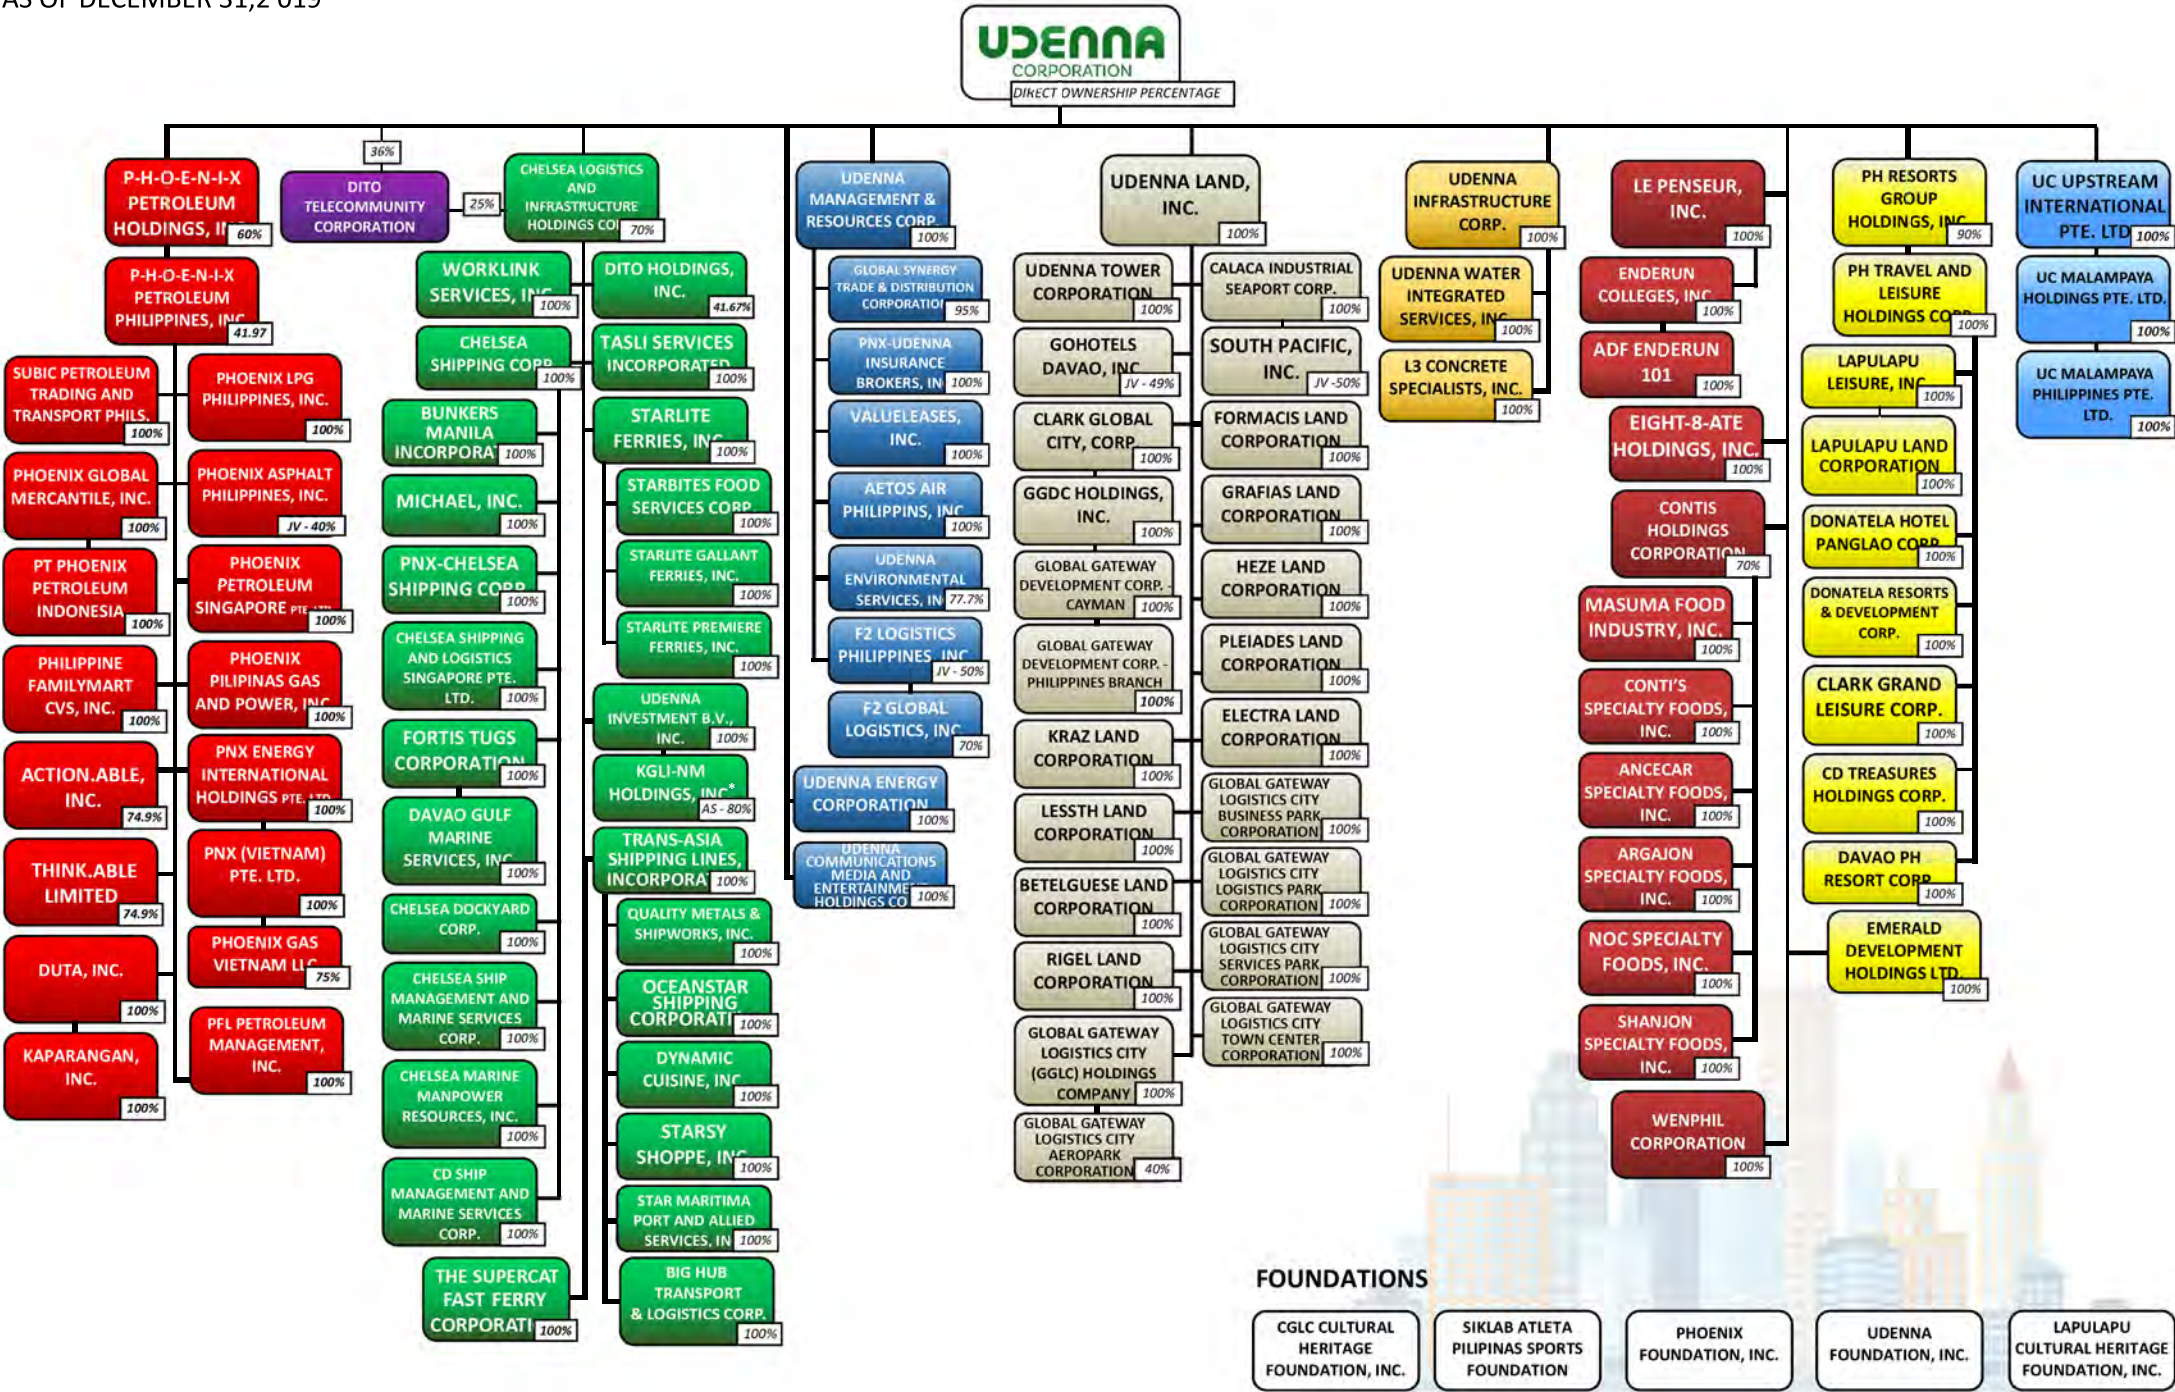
AS OF DECEMBER 31, 2019

UDENNA CORPORATION
DIRECT OWNERSHIP PERCENTAGE

36%

P-H-O-E-N-I-X PETROLEUM HOLDINGS, IN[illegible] 60%

DITO TELECOMMUNITY CORPORATION

25%

CHELSEA LOGISTICS AND INFRASTRUCTURE HOLDINGS CO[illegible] 70%

UDENNA MANAGEMENT & RESOURCES CORP. 100%

UDENNA LAND, INC. 100%

UDENNA INFRASTRUCTURE CORP. 100%

LE PENSEUR, INC. 100%

PH RESORTS GROUP HOLDINGS, INC. 90%

UC UPSTREAM INTERNATIONAL PTE. LTD 100%

P-H-O-E-N-I-X PETROLEUM PHILIPPINES, INC 41.97

SUBIC PETROLEUM TRADING AND TRANSPORT PHILS. 100%

PHOENIX LPG PHILIPPINES, INC. 100%

PHOENIX GLOBAL MERCANTILE, INC. 100%

PHOENIX ASPHALT PHILIPPINES, INC. JV - 40%

PT PHOENIX PETROLEUM INDONESIA 100%

PHOENIX PETROLEUM SINGAPORE PTE LTD 100%

PHILIPPINE FAMILYMART CVS, INC. 100%

PHOENIX PILIPINAS GAS AND POWER, INC 100%

ACTION.ABLE, INC. 74.9%

PNX ENERGY INTERNATIONAL HOLDINGS PTE. LTD 100%

THINK.ABLE LIMITED 74.9%

PNX (VIETNAM) PTE. LTD. 100%

DUTA, INC. 100%

PHOENIX GAS VIETNAM LLC 75%

KAPARANGAN, INC. 100%

PFL PETROLEUM MANAGEMENT, INC. 100%

WORKLINK SERVICES, INC 100%

CHELSEA SHIPPING CORP 100%

BUNKERS MANILA INCORPORATED 100%

MICHAEL, INC. 100%

PNX-CHELSEA SHIPPING CORP 100%

CHELSEA SHIPPING AND LOGISTICS SINGAPORE PTE. LTD. 100%

FORTIS TUGS CORPORATION 100%

DAVAO GULF MARINE SERVICES, INC 100%

CHELSEA DOCKYARD CORP. 100%

CHELSEA SHIP MANAGEMENT AND MARINE SERVICES CORP. 100%

CHELSEA MARINE MANPOWER RESOURCES, INC. 100%

CD SHIP MANAGEMENT AND MARINE SERVICES CORP. 100%

THE SUPERCAT FAST FERRY CORPORATION 100%

DITO HOLDINGS, INC. 41.67%

TASLI SERVICES INCORPORATED 100%

STARLITE FERRIES, INC 100%

STARBITES FOOD SERVICES CORP 100%

STARLITE GALLANT FERRIES, INC. 100%

STARLITE PREMIERE FERRIES, INC. 100%

UDENNA INVESTMENT B.V., INC. 100%

KGLI-NM HOLDINGS, INC* AS - 80%

TRANS-ASIA SHIPPING LINES, INCORPORATED 100%

QUALITY METALS & SHIPWORKS, INC. 100%

OCEANSTAR SHIPPING CORPORATION 100%

DYNAMIC CUISINE, INC 100%

STARSY SHOPPE, INC 100%

STAR MARITIMA PORT AND ALLIED SERVICES, INC 100%

BIG HUB TRANSPORT & LOGISTICS CORP. 100%

GLOBAL SYNERGY TRADE & DISTRIBUTION CORPORATION 95%

PNX-UDENNA INSURANCE BROKERS, INC 100%

VALUELEASES, INC. 100%

AETOS AIR PHILIPPINS, INC 100%

UDENNA ENVIRONMENTAL SERVICES, INC 77.7%

F2 LOGISTICS PHILIPPINES, INC JV - 50%

F2 GLOBAL LOGISTICS, INC 70%

UDENNA ENERGY CORPORATION 100%

UDENNA COMMUNICATIONS MEDIA AND ENTERTAINMENT HOLDINGS CORP 100%

UDENNA TOWER CORPORATION 100%

GOHOTELS DAVAO, INC JV - 49%

CLARK GLOBAL CITY, CORP 100%

GGDC HOLDINGS, INC. 100%

GLOBAL GATEWAY DEVELOPMENT CORP. - CAYMAN 100%

GLOBAL GATEWAY DEVELOPMENT CORP. - PHILIPPINES BRANCH 100%

KRAZ LAND CORPORATION 100%

LESSTH LAND CORPORATION 100%

BETELGUESE LAND CORPORATION 100%

RIGEL LAND CORPORATION 100%

GLOBAL GATEWAY LOGISTICS CITY (GGLC) HOLDINGS COMPANY 100%

GLOBAL GATEWAY LOGISTICS CITY AEROPARK CORPORATION 40%

CALACA INDUSTRIAL SEAPORT CORP. 100%

SOUTH PACIFIC, INC. JV -50%

FORMACIS LAND CORPORATION 100%

GRAFIAS LAND CORPORATION 100%

HEZE LAND CORPORATION 100%

PLEIADES LAND CORPORATION 100%

ELECTRA LAND CORPORATION 100%

GLOBAL GATEWAY LOGISTICS CITY BUSINESS PARK CORPORATION 100%

GLOBAL GATEWAY LOGISTICS CITY LOGISTICS PARK CORPORATION 100%

GLOBAL GATEWAY LOGISTICS CITY SERVICES PARK CORPORATION 100%

GLOBAL GATEWAY LOGISTICS CITY TOWN CENTER CORPORATION 100%

UDENNA WATER INTEGRATED SERVICES, INC 100%

L3 CONCRETE SPECIALISTS, INC. 100%

ENDERUN COLLEGES, INC 100%

ADF ENDERUN 101 100%

EIGHT-8-ATE HOLDINGS, INC. 100%

CONTIS HOLDINGS CORPORATION 70%

MASUMA FOOD INDUSTRY, INC. 100%

CONTI'S SPECIALTY FOODS, INC. 100%

ANCECAR SPECIALTY FOODS, INC. 100%

ARGAJON SPECIALTY FOODS, INC. 100%

NOC SPECIALTY FOODS, INC. 100%

SHANJON SPECIALTY FOODS, INC. 100%

WENPHIL CORPORATION 100%

PH TRAVEL AND LEISURE HOLDINGS CORP 100%

LAPULAPU LEISURE, INC 100%

LAPULAPU LAND CORPORATION 100%

DONATELA HOTEL PANGLAO CORP 100%

DONATELA RESORTS & DEVELOPMENT CORP. 100%

CLARK GRAND LEISURE CORP. 100%

CD TREASURES HOLDINGS CORP. 100%

DAVAO PH RESORT CORP 100%

EMERALD DEVELOPMENT HOLDINGS LTD. 100%

UC MALAMPAYA HOLDINGS PTE. LTD. 100%

UC MALAMPAYA PHILIPPINES PTE. LTD. 100%

FOUNDATIONS

CGLC CULTURAL HERITAGE FOUNDATION, INC.

SIKLAB ATLETA PILIPINAS SPORTS FOUNDATION

PHOENIX FOUNDATION, INC.

UDENNA FOUNDATION, INC.

LAPULAPU CULTURAL HERITAGE FOUNDATION, INC.